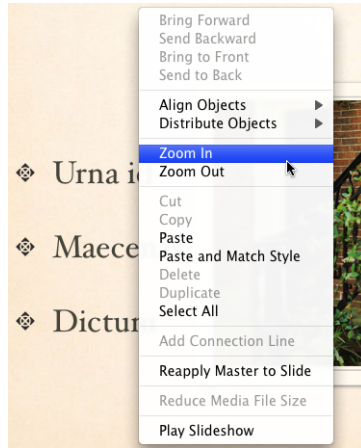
Bring Forward
Send Backward
Bring to Front
Send to Back

Align Objects
Distribute Objects

Zoom In
Zoom Out

Cut
Copy
Paste
Paste and Match Style
Delete
Duplicate
Select All

Add Connection Line

Reapply Master to Slide

Reduce Media File Size

Play Slideshow

Urna i

Maece

Dictu